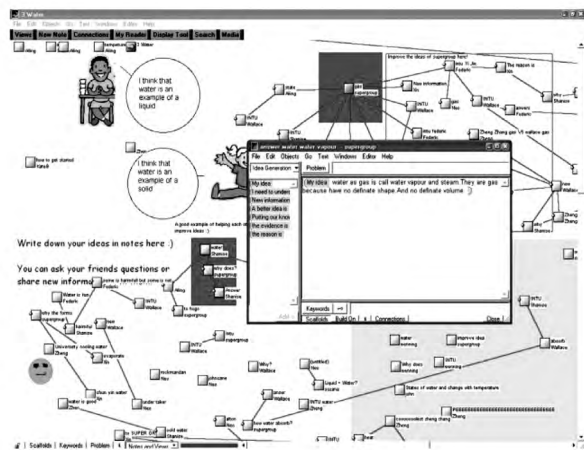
3 Water
File Edit Objects Go Text Window Editor Help
Views New Note Connections My Reader Display Text Search Media

I think that water is an example of a liquid

I think that water is an example of a solid

Write down your ideas in notes here :)

You can ask your friends questions or share new informa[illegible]

Improve the ideas of supergroup here!

answer water water vapour - supergroup
File Edit Objects Go Text Window Editor Help
Idea Generation
Problem
My idea
I need to unders
New information
A better idea is
Putting our know
the evidence is
the reason is
My idea water as gas is call water vapour and steam.They are gas because have no definate shape.And no definate volume :)
Keywords
Scaffolds Build On Connections Close

how to get started
A good example of helping each other to improve ideas :)
water Shamos
Why does? supergroup
Answer Shamos
Water is hot Fedoric
Why the forms
University sorting water Zheng
evaporate
how yet water
water is good Zhon
under taker Neo
mohmandan Neo
VUPER
INTU Wallace
INTU Wallace
Why? Wallace
Liquid + Water? sosame
Status of water and change with temperature
water evening
Why does evening
Improve idea supergroup
Answer Fedoric
Zheng Zheng gas VS water gas
INTU Shamos
Moot Wallace
Scaffolds Keywords Problem Notes and Views